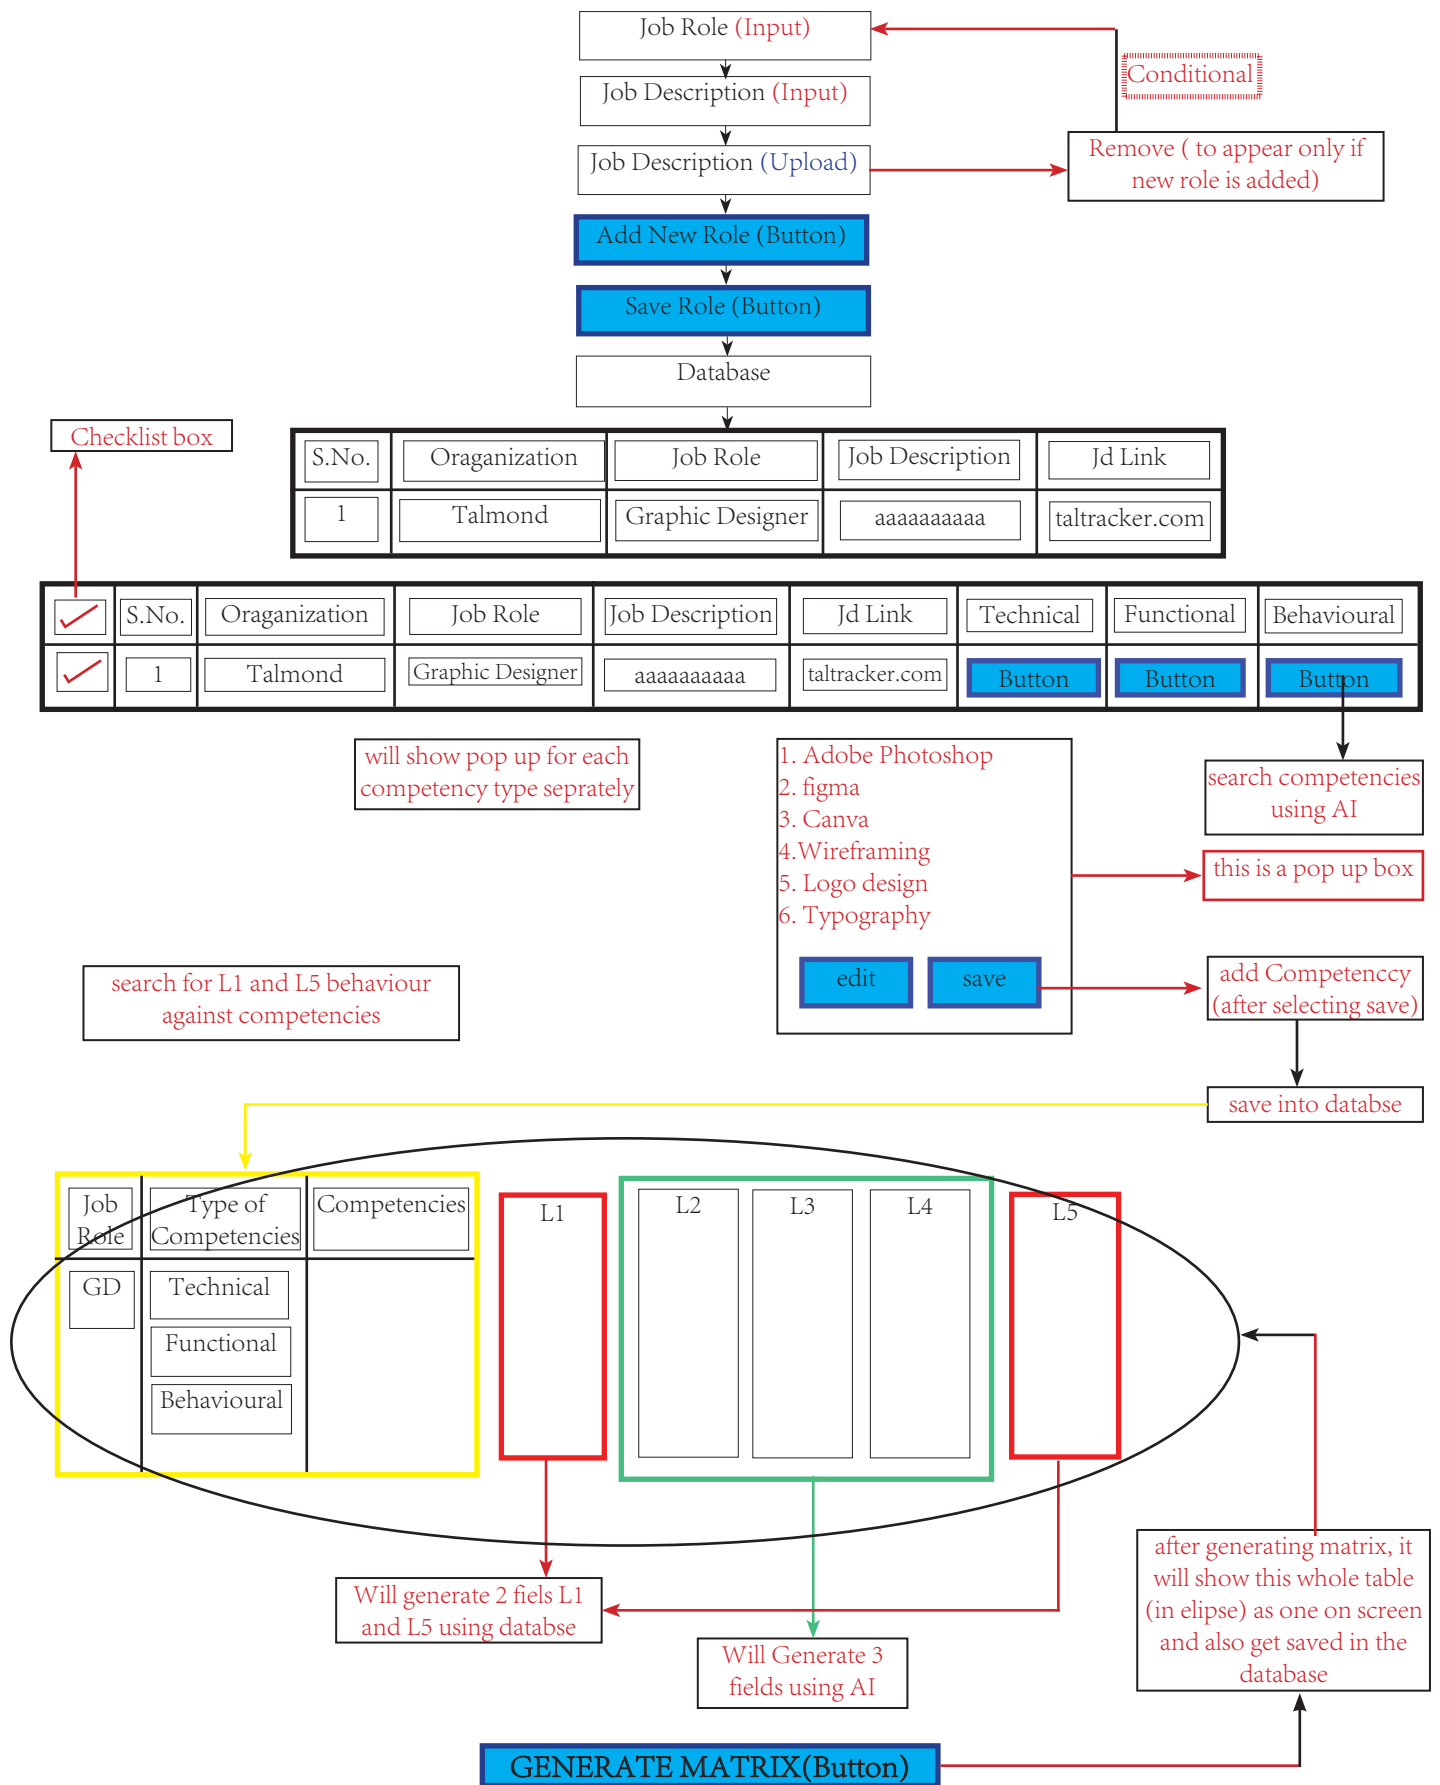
Job Role (Input)

Job Description (Input)

Job Description (Upload)

Add New Role (Button)

Save Role (Button)

Database

Conditional

Remove ( to appear only if new role is added)

Checklist box

| S.No. | Oraganization | Job Role | Job Description | Jd Link |
|---|---|---|---|---|
| 1 | Talmond | Graphic Designer | aaaaaaaaaa | taltracker.com |

| | S.No. | Oraganization | Job Role | Job Description | Jd Link | Technical | Functional | Behavioural |
|---|---|---|---|---|---|---|---|---|
| | 1 | Talmond | Graphic Designer | aaaaaaaaaa | taltracker.com | Button | Button | Button |

will show pop up for each competency type seprately

1. Adobe Photoshop
2. figma
3. Canva
4.Wireframing
5. Logo design
6. Typography

edit save

search competencies using AI

this is a pop up box

add Competenccy (after selecting save)

save into databse

search for L1 and L5 behaviour against competencies

| Job Role | Type of Competencies | Competencies |
|---|---|---|
| GD | Technical | |
| | Functional | |
| | Behavioural | |

L1

L2 L3 L4

L5

Will generate 2 fiels L1 and L5 using databse

Will Generate 3 fields using AI

after generating matrix, it will show this whole table (in elipse) as one on screen and also get saved in the database

GENERATE MATRIX(Button)